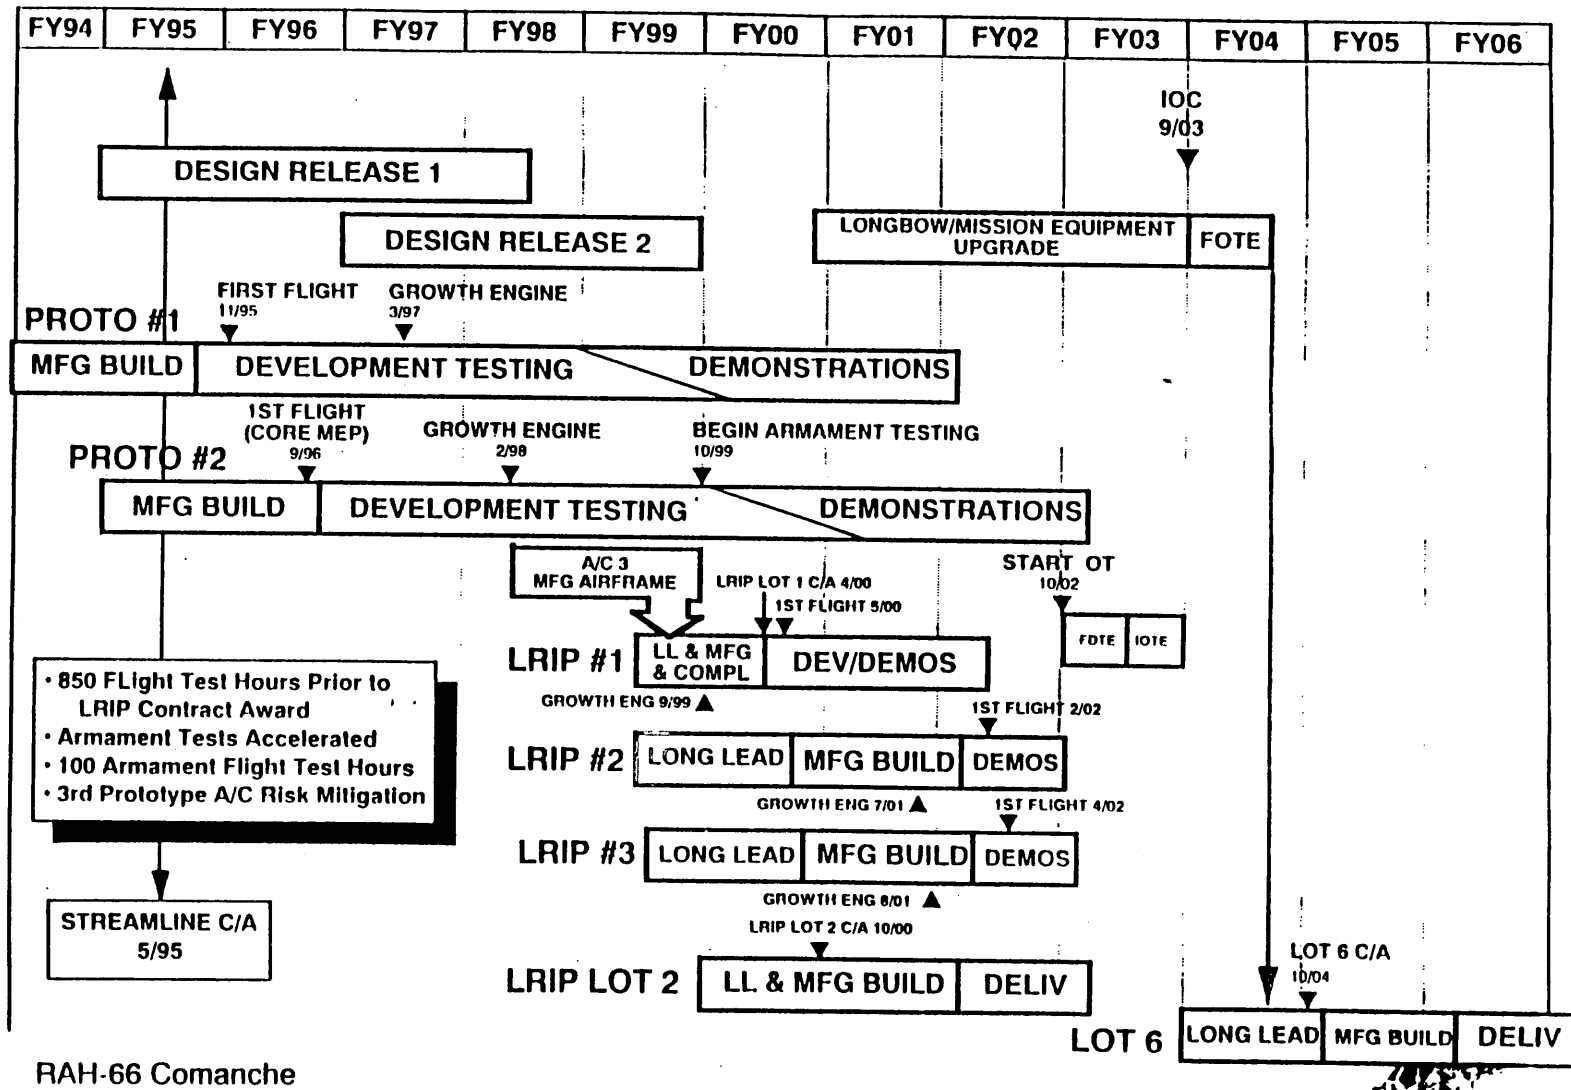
| FY94 | FY95 | FY96 | FY97 | FY98 | FY99 | FY00 | FY01 | FY02 | FY03 | FY04 | FY05 | FY06 |
|---|---|---|---|---|---|---|---|---|---|---|---|---|

IOC 9/03

DESIGN RELEASE 1

DESIGN RELEASE 2

LONGBOW/MISSION EQUIPMENT UPGRADE

FOTE

FIRST FLIGHT 11/95

GROWTH ENGINE 3/97

PROTO #1

MFG BUILD

DEVELOPMENT TESTING

DEMONSTRATIONS

1ST FLIGHT (CORE MEP) 9/96

GROWTH ENGINE 2/98

BEGIN ARMAMENT TESTING 10/99

PROTO #2

MFG BUILD

DEVELOPMENT TESTING

DEMONSTRATIONS

A/C 3 MFG AIRFRAME

LRIP LOT 1 C/A 4/00

1ST FLIGHT 5/00

START OT 10/02

FDTE

IOTE

LRIP #1

LL & MFG & COMPL

DEV/DEMOS

GROWTH ENG 9/99

• 850 FLight Test Hours Prior to LRIP Contract Award
• Armament Tests Accelerated
• 100 Armament Flight Test Hours
• 3rd Prototype A/C Risk Mitigation

1ST FLIGHT 2/02

LRIP #2

LONG LEAD

MFG BUILD

DEMOS

GROWTH ENG 7/01

1ST FLIGHT 4/02

LRIP #3

LONG LEAD

MFG BUILD

DEMOS

GROWTH ENG 8/01

STREAMLINE C/A 5/95

LRIP LOT 2 C/A 10/00

LOT 6 C/A 10/04

LRIP LOT 2

LL & MFG BUILD

DELIV

LOT 6

LONG LEAD

MFG BUILD

DELIV

RAH-66 Comanche